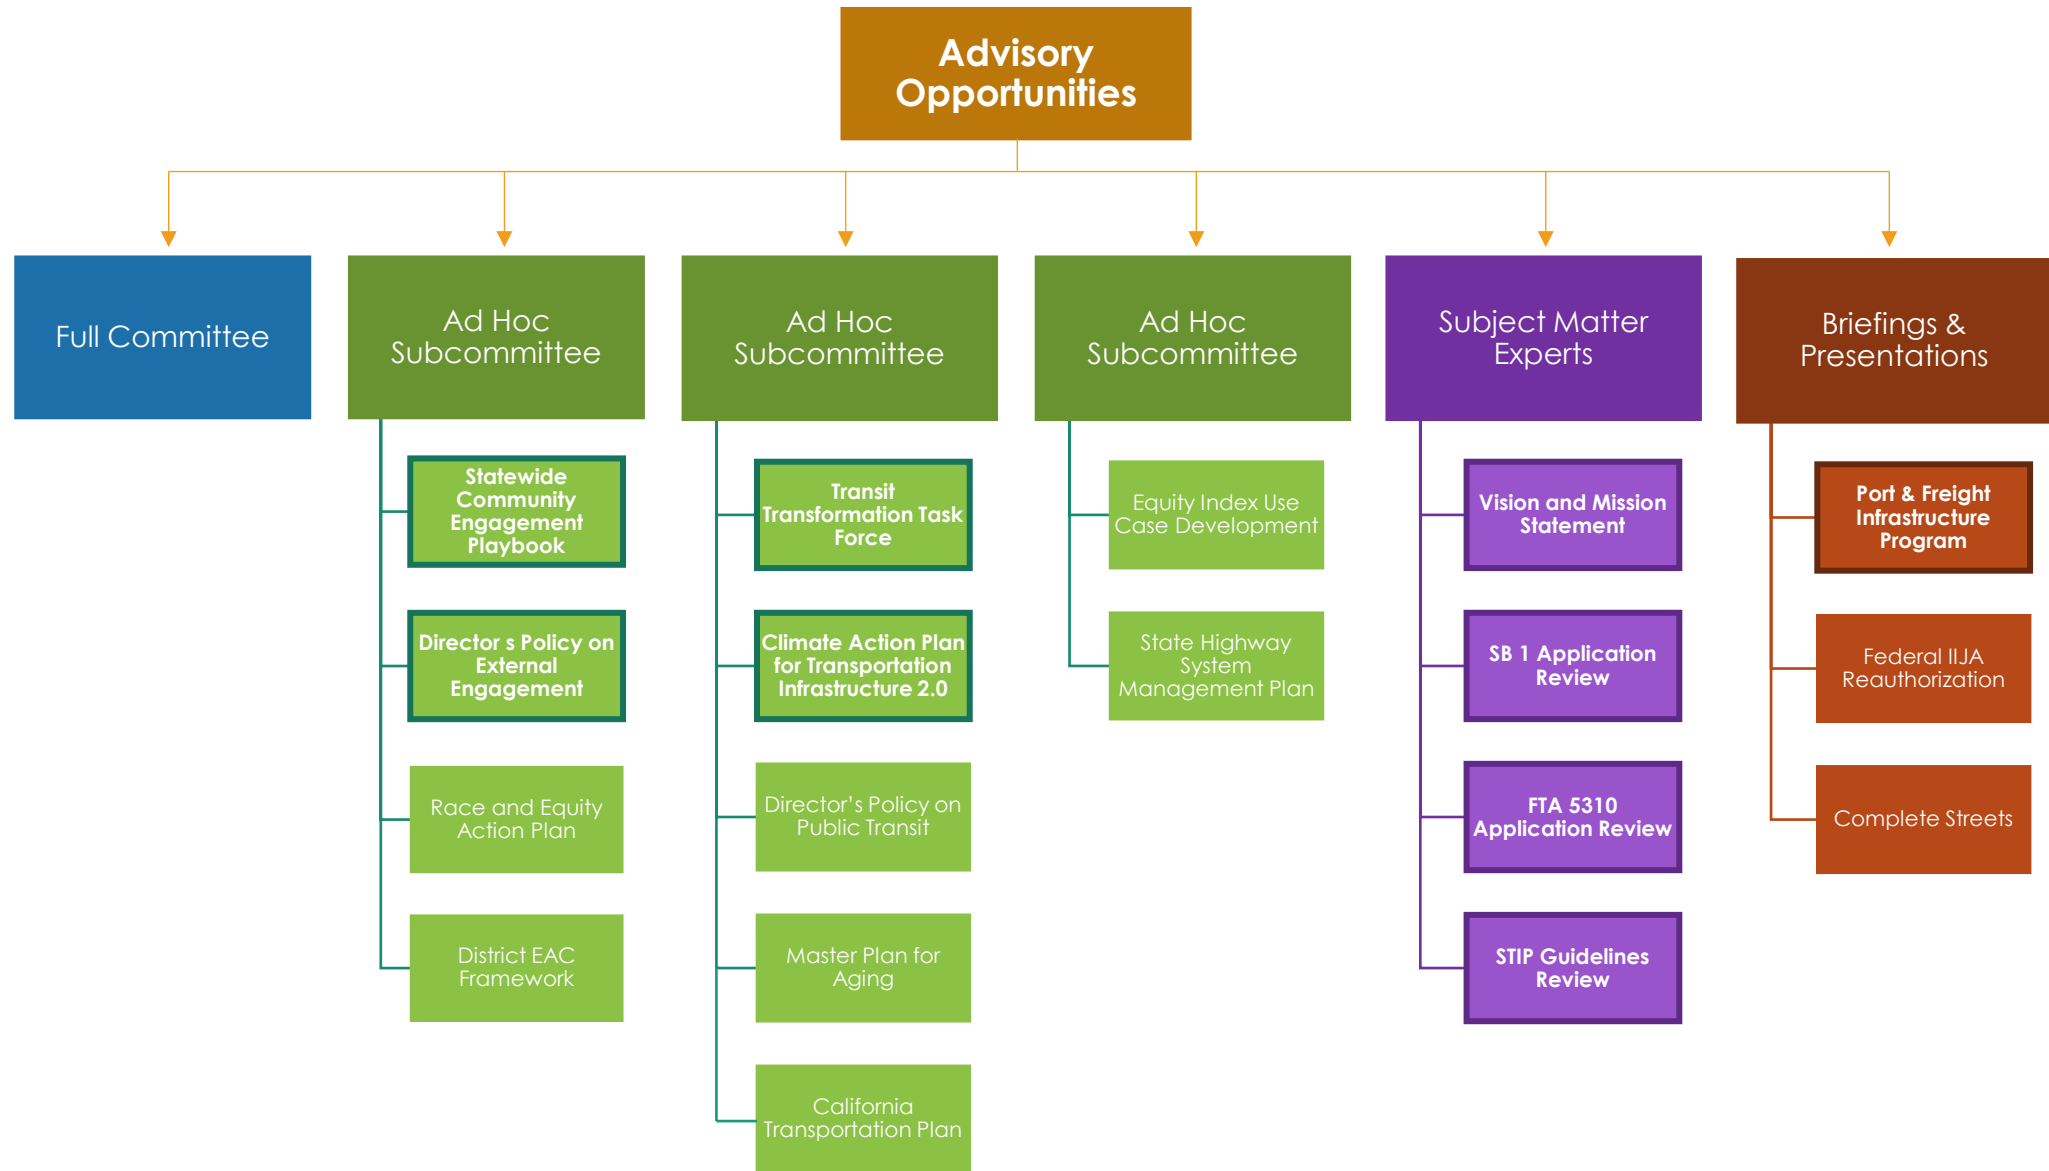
Advisory Opportunities

Full Committee

Ad Hoc Subcommittee

Statewide Community Engagement Playbook

Director s Policy on External Engagement

Race and Equity Action Plan

District EAC Framework

Ad Hoc Subcommittee

Transit Transformation Task Force

Climate Action Plan for Transportation Infrastructure 2.0

Director's Policy on Public Transit

Master Plan for Aging

California Transportation Plan

Ad Hoc Subcommittee

Equity Index Use Case Development

State Highway System Management Plan

Subject Matter Experts

Vision and Mission Statement

SB 1 Application Review

FTA 5310 Application Review

STIP Guidelines Review

Briefings & Presentations

Port & Freight Infrastructure Program

Federal IIJA Reauthorization

Complete Streets